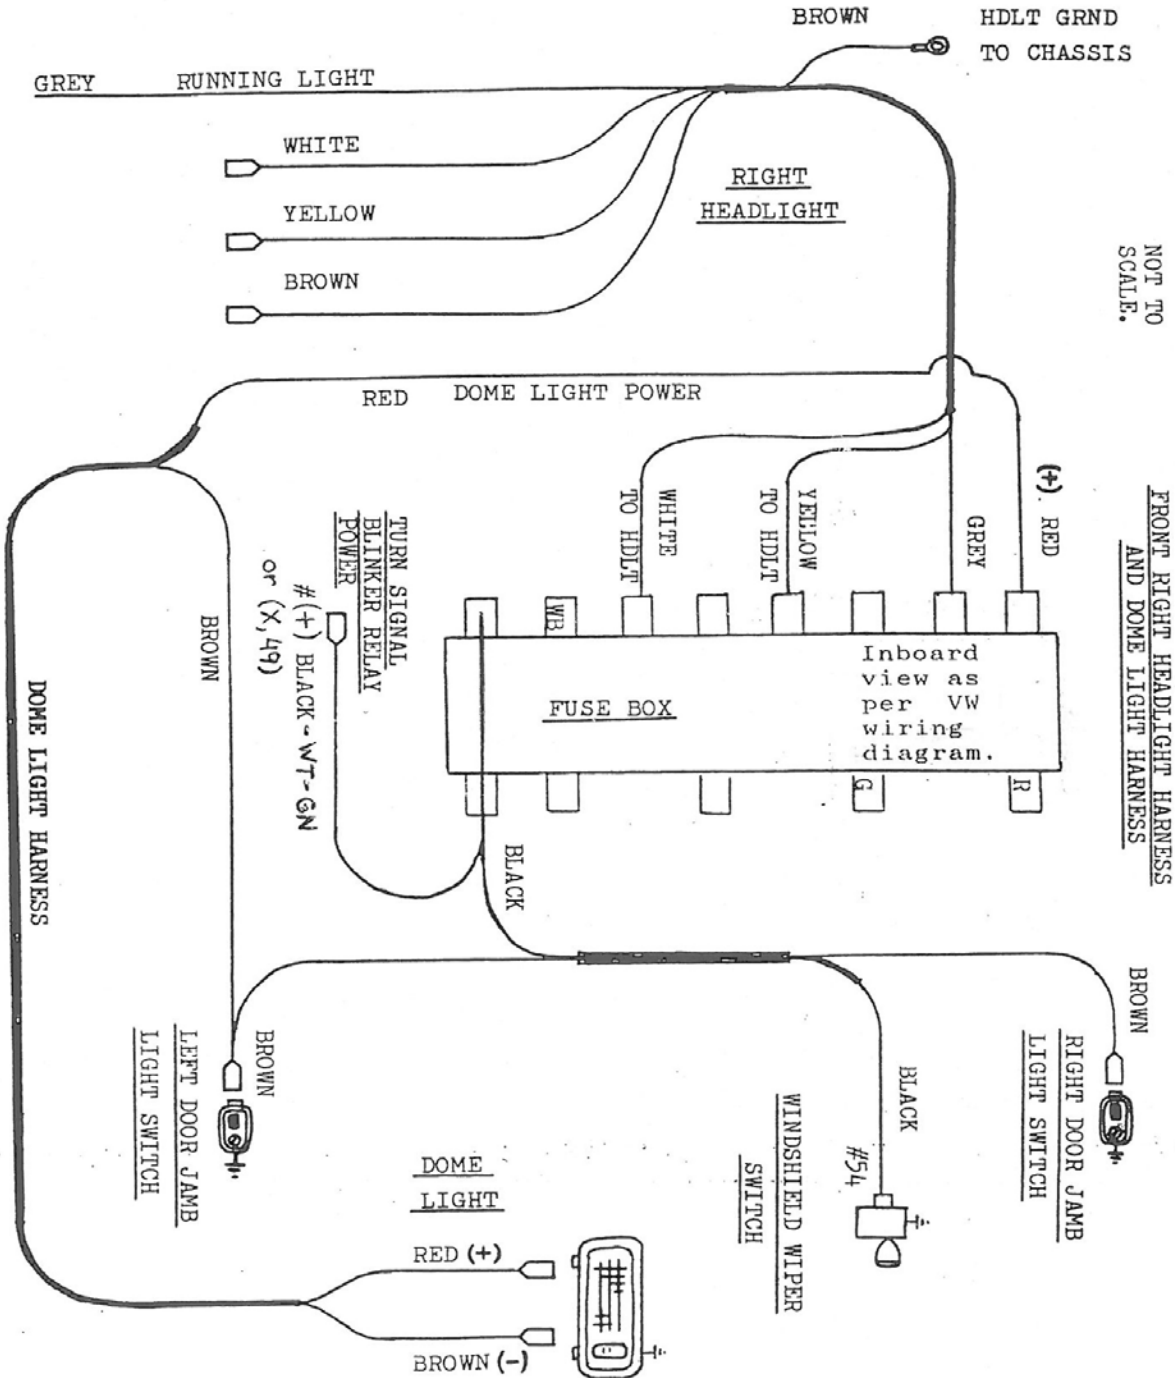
BROWN

HDLT GRND TO CHASSIS

GREY

RUNNING LIGHT

WHITE

YELLOW

BROWN

RIGHT HEADLIGHT

NOT TO SCALE.

RED

DOME LIGHT POWER

FRONT RIGHT HEADLIGHT HARNESS AND DOME LIGHT HARNESS

(+) RED

GREY

TO HDLT YELLOW

TO HDLT WHITE

TURN SIGNAL BLINKER RELAY POWER

#(+) BLACK-WT-GN or (X,49)

WB

BROWN

FUSE BOX

Inboard view as per VW wiring diagram.

G

R

BLACK

DOME LIGHT HARNESS

BROWN

BROWN

LEFT DOOR JAMB LIGHT SWITCH

RIGHT DOOR JAMB LIGHT SWITCH

BLACK

#54

WINDSHIELD WIPER SWITCH

DOME LIGHT

RED (+)

BROWN (-)